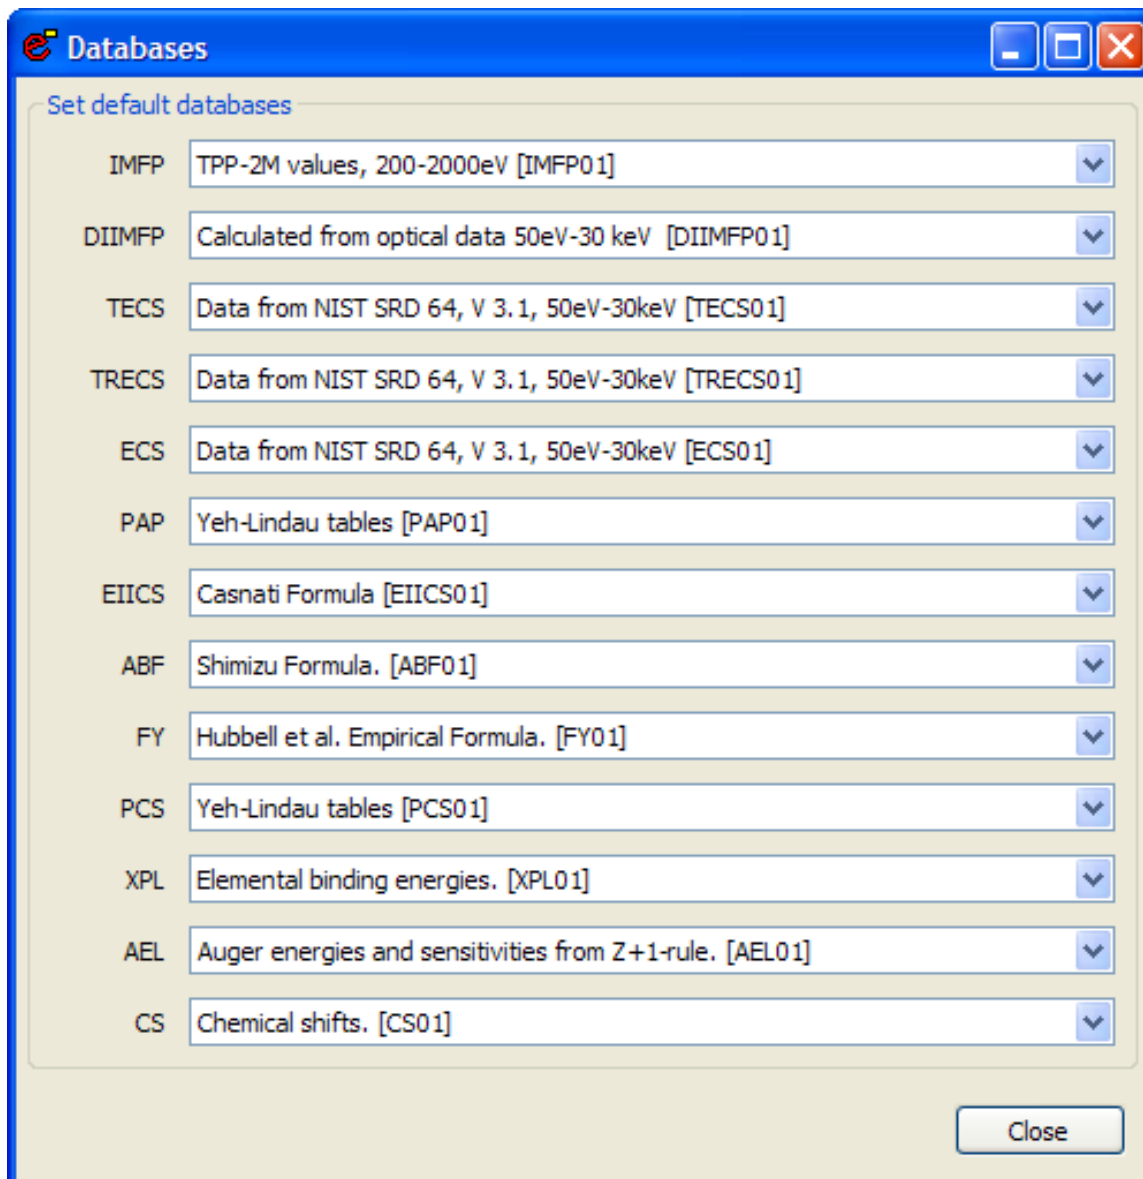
Databases

Set default databases

IMFP TPP-2M values, 200-2000eV [IMFP01]

DIIMFP Calculated from optical data 50eV-30 keV [DIIMFP01]

TECS Data from NIST SRD 64, V 3.1, 50eV-30keV [TECS01]

TRECS Data from NIST SRD 64, V 3.1, 50eV-30keV [TRECS01]

ECS Data from NIST SRD 64, V 3.1, 50eV-30keV [ECS01]

PAP Yeh-Lindau tables [PAP01]

EIICS Casnati Formula [EIICS01]

ABF Shimizu Formula. [ABF01]

FY Hubbell et al. Empirical Formula. [FY01]

PCS Yeh-Lindau tables [PCS01]

XPL Elemental binding energies. [XPL01]

AEL Auger energies and sensitivities from Z+1-rule. [AEL01]

CS Chemical shifts. [CS01]

Close